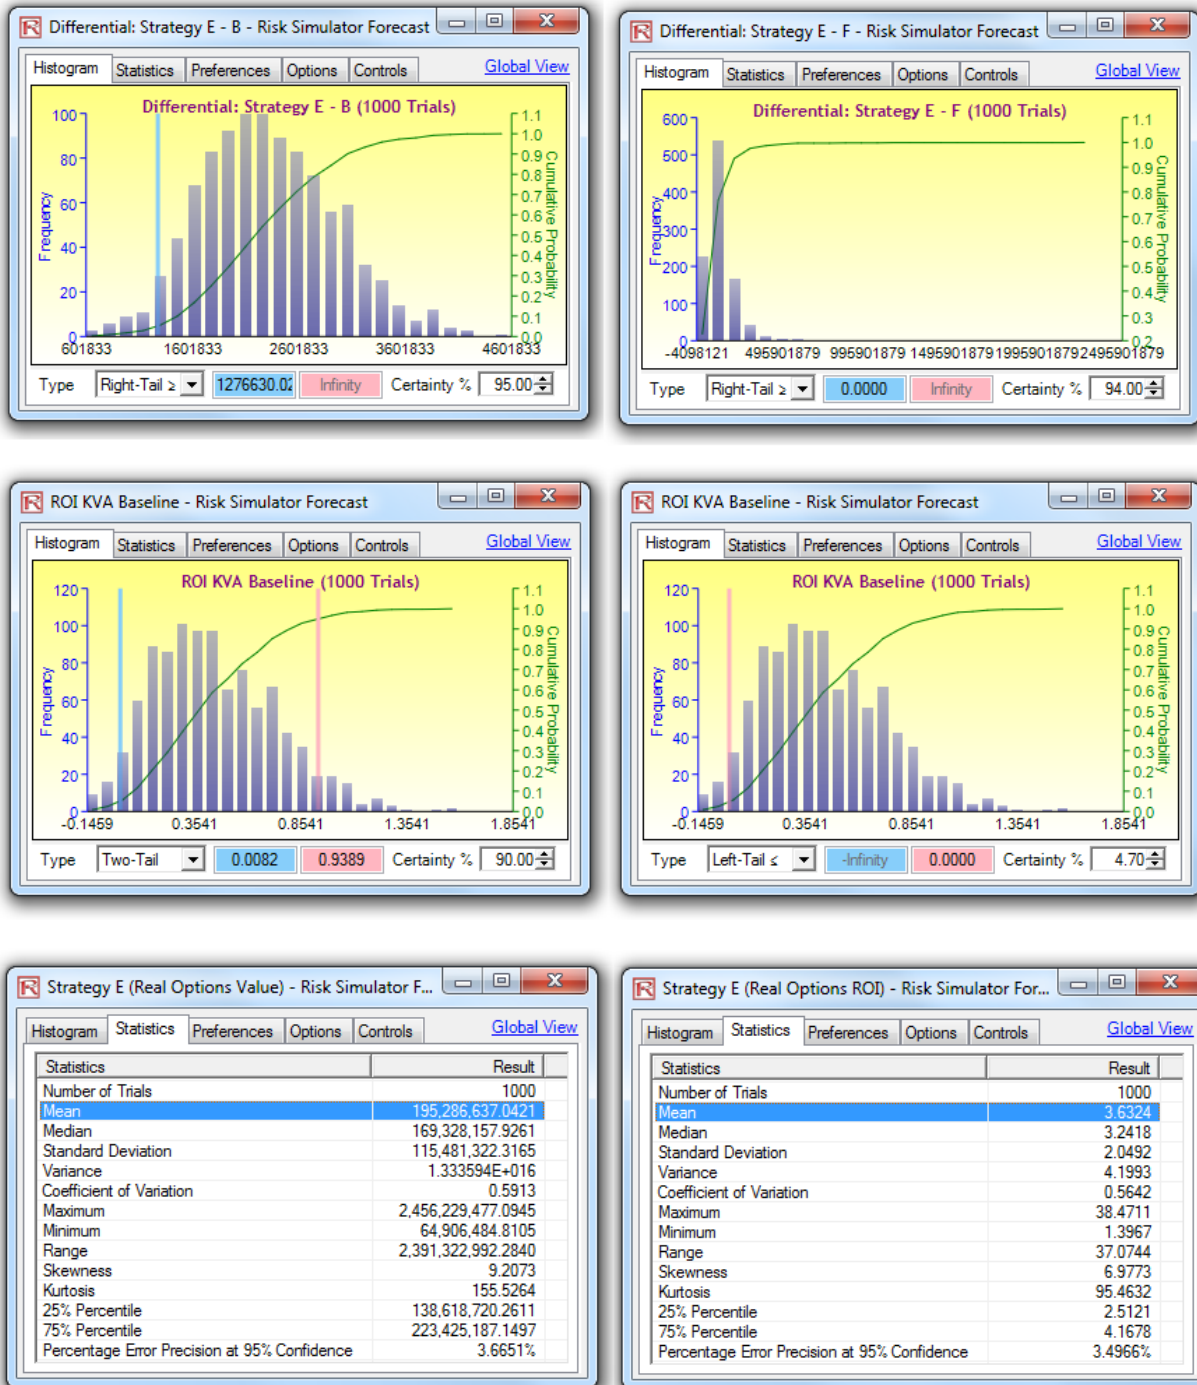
Differential: Strategy E - B - Risk Simulator Forecast

Histogram | Statistics | Preferences | Options | Controls | Global View

Differential: Strategy E - B (1000 Trials)

Frequency

Cumulative Probability

100
80
60
40
20
0

1.1
1.0
0.9
0.8
0.7
0.6
0.5
0.4
0.3
0.2
0.1
0.0

601833 1601833 2601833 3601833 4601833

Type Right-Tail ≥ 1276630.02 Infinity Certainty % 95.00

Differential: Strategy E - F - Risk Simulator Forecast

Histogram | Statistics | Preferences | Options | Controls | Global View

Differential: Strategy E - F (1000 Trials)

Frequency

Cumulative Probability

600
500
400
300
200
100
0

1.1
1.0
0.9
0.8
0.7
0.6
0.5
0.4
0.3
0.2

-4098121 495901879 995901879 1495901879 1995901879 2495901879

Type Right-Tail ≥ 0.0000 Infinity Certainty % 94.00

ROI KVA Baseline - Risk Simulator Forecast

Histogram | Statistics | Preferences | Options | Controls | Global View

ROI KVA Baseline (1000 Trials)

Frequency

Cumulative Probability

120
100
80
60
40
20
0

1.1
1.0
0.9
0.8
0.7
0.6
0.5
0.4
0.3
0.2
0.1
0.0

-0.1459 0.3541 0.8541 1.3541 1.8541

Type Two-Tail 0.0082 0.9389 Certainty % 90.00

ROI KVA Baseline - Risk Simulator Forecast

Histogram | Statistics | Preferences | Options | Controls | Global View

ROI KVA Baseline (1000 Trials)

Frequency

Cumulative Probability

120
100
80
60
40
20
0

1.1
1.0
0.9
0.8
0.7
0.6
0.5
0.4
0.3
0.2
0.1
0.0

-0.1459 0.3541 0.8541 1.3541 1.8541

Type Left-Tail ≤ -Infinity 0.0000 Certainty % 4.70

Strategy E (Real Options Value) - Risk Simulator F...

Histogram | Statistics | Preferences | Options | Controls | Global View

| Statistics | Result |
|---|---|
| Number of Trials | 1000 |
| Mean | 195,286,637.0421 |
| Median | 169,328,157.9261 |
| Standard Deviation | 115,481,322.3165 |
| Variance | 1.333594E+016 |
| Coefficient of Variation | 0.5913 |
| Maximum | 2,456,229,477.0945 |
| Minimum | 64,906,484.8105 |
| Range | 2,391,322,992.2840 |
| Skewness | 9.2073 |
| Kurtosis | 155.5264 |
| 25% Percentile | 138,618,720.2611 |
| 75% Percentile | 223,425,187.1497 |
| Percentage Error Precision at 95% Confidence | 3.6651% |

Strategy E (Real Options ROI) - Risk Simulator For...

Histogram | Statistics | Preferences | Options | Controls | Global View

| Statistics | Result |
|---|---|
| Number of Trials | 1000 |
| Mean | 3.6324 |
| Median | 3.2418 |
| Standard Deviation | 2.0492 |
| Variance | 4.1993 |
| Coefficient of Variation | 0.5642 |
| Maximum | 38.4711 |
| Minimum | 1.3967 |
| Range | 37.0744 |
| Skewness | 6.9773 |
| Kurtosis | 95.4632 |
| 25% Percentile | 2.5121 |
| 75% Percentile | 4.1678 |
| Percentage Error Precision at 95% Confidence | 3.4966% |